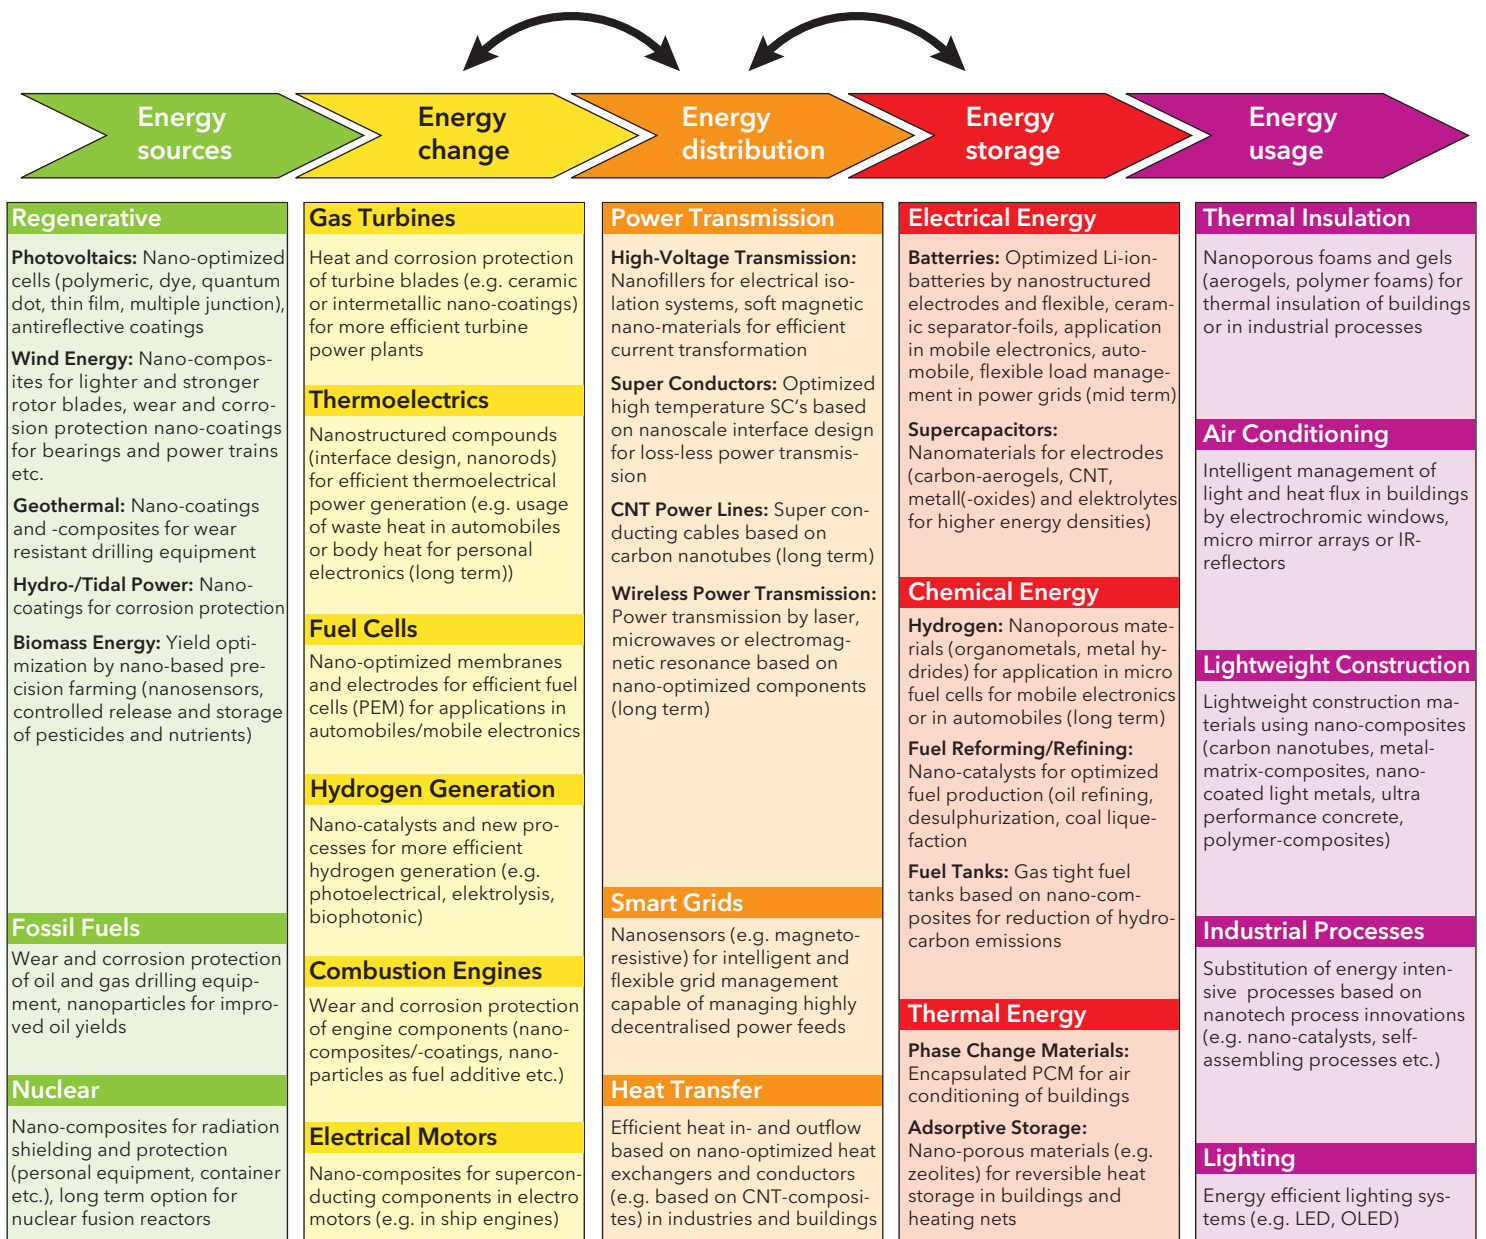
Energy sources

Energy change

Energy distribution

Energy storage

Energy usage

Regenerative

**Photovoltaics:** Nano-optimized cells (polymeric, dye, quantum dot, thin film, multiple junction), antireflective coatings

**Wind Energy:** Nano-composites for lighter and stronger rotor blades, wear and corrosion protection nano-coatings for bearings and power trains etc.

**Geothermal:** Nano-coatings and -composites for wear resistant drilling equipment

**Hydro-/Tidal Power:** Nano-coatings for corrosion protection

**Biomass Energy:** Yield optimization by nano-based precision farming (nanosensors, controlled release and storage of pesticides and nutrients)

Fossil Fuels

Wear and corrosion protection of oil and gas drilling equipment, nanoparticles for improved oil yields

Nuclear

Nano-composites for radiation shielding and protection (personal equipment, container etc.), long term option for nuclear fusion reactors

Gas Turbines

Heat and corrosion protection of turbine blades (e.g. ceramic or intermetallic nano-coatings) for more efficient turbine power plants

Thermoelectrics

Nanostructured compounds (interface design, nanorods) for efficient thermoelectrical power generation (e.g. usage of waste heat in automobiles or body heat for personal electronics (long term))

Fuel Cells

Nano-optimized membranes and electrodes for efficient fuel cells (PEM) for applications in automobiles/mobile electronics

Hydrogen Generation

Nano-catalysts and new processes for more efficient hydrogen generation (e.g. photoelectrical, elektrolysis, biophotonic)

Combustion Engines

Wear and corrosion protection of engine components (nanocomposites/-coatings, nanoparticles as fuel additive etc.)

Electrical Motors

Nano-composites for superconducting components in electro motors (e.g. in ship engines)

Power Transmission

**High-Voltage Transmission:** Nanofillers for electrical isolation systems, soft magnetic nano-materials for efficient current transformation

**Super Conductors:** Optimized high temperature SC's based on nanoscale interface design for loss-less power transmission

**CNT Power Lines:** Super conducting cables based on carbon nanotubes (long term)

**Wireless Power Transmission:** Power transmission by laser, microwaves or electromagnetic resonance based on nano-optimized components (long term)

Smart Grids

Nanosensors (e.g. magnetoresistive) for intelligent and flexible grid management capable of managing highly decentralised power feeds

Heat Transfer

Efficient heat in- and outflow based on nano-optimized heat exchangers and conductors (e.g. based on CNT-composites) in industries and buildings

Electrical Energy

**Batteries:** Optimized Li-ion-batteries by nanostructured electrodes and flexible, ceramic separator-foils, application in mobile electronics, automobile, flexible load management in power grids (mid term)

**Supercapacitors:** Nanomaterials for electrodes (carbon-aerogels, CNT, metall(-oxides) and elektrolytes for higher energy densities)

Chemical Energy

**Hydrogen:** Nanoporous materials (organometals, metal hydrides) for application in micro fuel cells for mobile electronics or in automobiles (long term)

**Fuel Reforming/Refining:** Nano-catalysts for optimized fuel production (oil refining, desulphurization, coal liquefaction

**Fuel Tanks:** Gas tight fuel tanks based on nano-composites for reduction of hydrocarbon emissions

Thermal Energy

**Phase Change Materials:** Encapsulated PCM for air conditioning of buildings

**Adsorptive Storage:** Nano-porous materials (e.g. zeolites) for reversible heat storage in buildings and heating nets

Thermal Insulation

Nanoporous foams and gels (aerogels, polymer foams) for thermal insulation of buildings or in industrial processes

Air Conditioning

Intelligent management of light and heat flux in buildings by electrochromic windows, micro mirror arrays or IR-reflectors

Lightweight Construction

Lightweight construction materials using nano-composites (carbon nanotubes, metal-matrix-composites, nano-coated light metals, ultra performance concrete, polymer-composites)

Industrial Processes

Substitution of energy intensive processes based on nanotech process innovations (e.g. nano-catalysts, self-assembling processes etc.)

Lighting

Energy efficient lighting systems (e.g. LED, OLED)